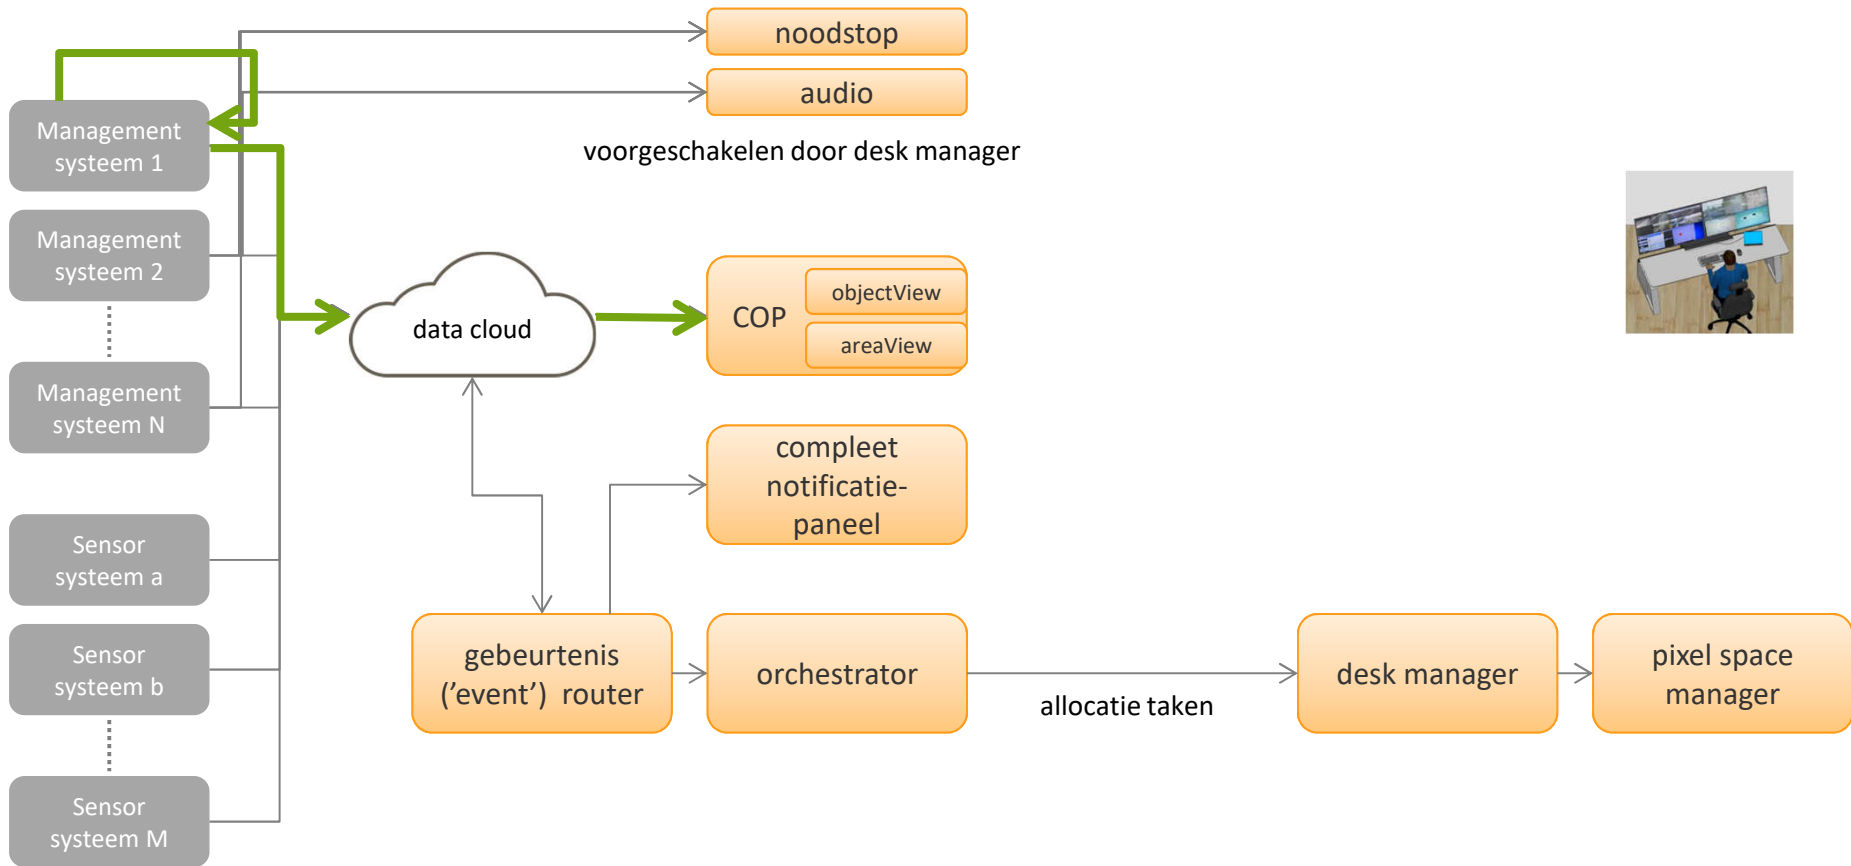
noodstop

audio

voorgeschakelen door desk manager

Management systeem 1

Management systeem 2

Management systeem N

data cloud

COP

objectView

areaView

compleet notificatie-paneel

Sensor systeem a

Sensor systeem b

Sensor systeem M

gebeurtenis (’event’) router

orchestrator

allocatie taken

desk manager

pixel space manager